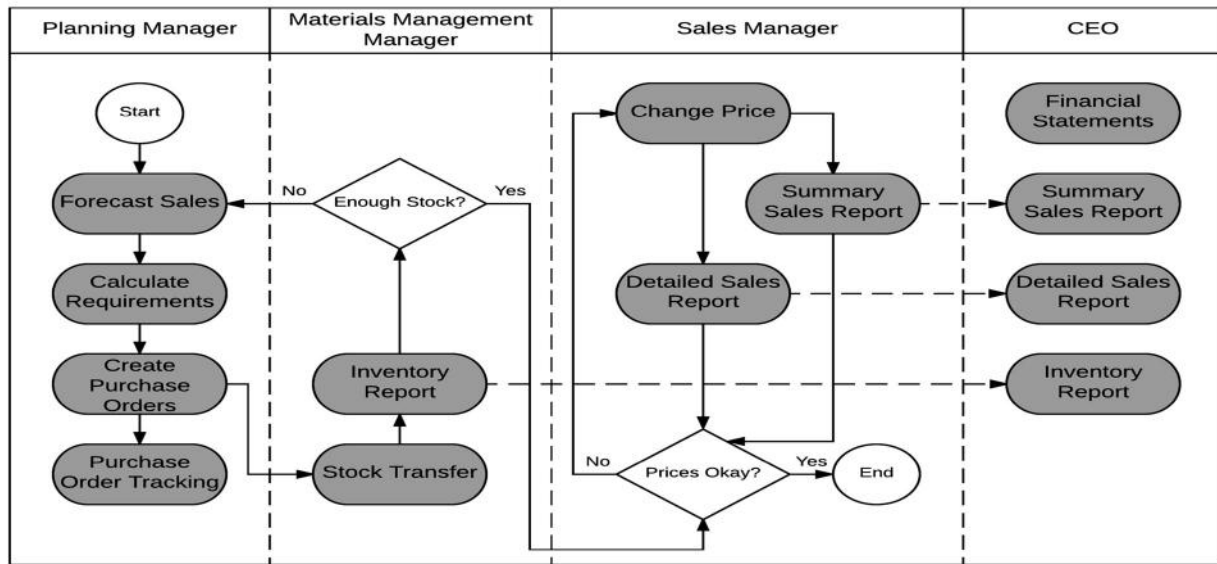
| Planning Manager | Materials Management Manager | Sales Manager | CEO |
|---|---|---|---|

Start

Forecast Sales

Calculate Requirements

Create Purchase Orders

Purchase Order Tracking

No

Enough Stock?

Yes

Inventory Report

Stock Transfer

Change Price

Summary Sales Report

Detailed Sales Report

No

Prices Okay?

Yes

End

Financial Statements

Summary Sales Report

Detailed Sales Report

Inventory Report